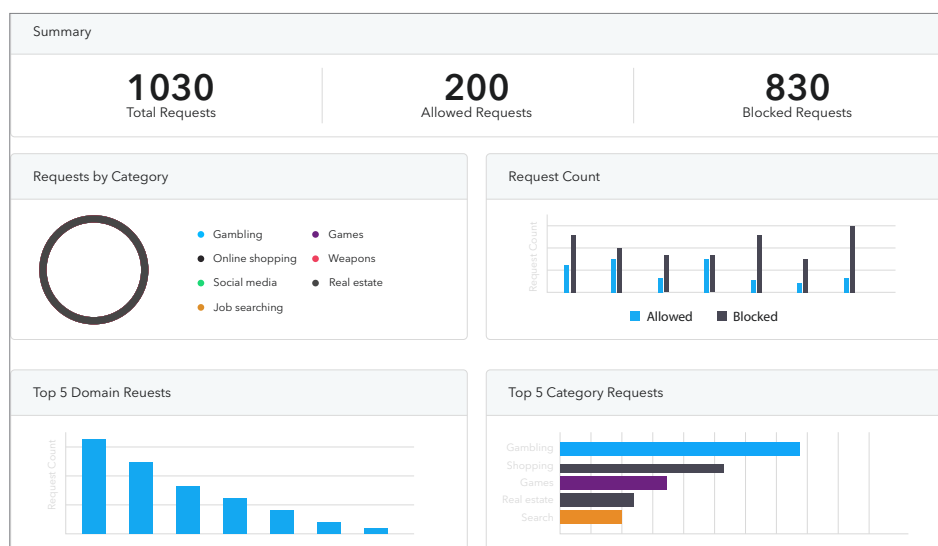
Summary

1030
Total Requests

200
Allowed Requests

830
Blocked Requests

Requests by Category

Gambling
Games
Online shopping
Weapons
Social media
Real estate
Job searching

Request Count

Request Count

Allowed
Blocked

Top 5 Domain Reuests

Request Count

Top 5 Category Requests

Gambling
Shopping
Games
Real estate
Search